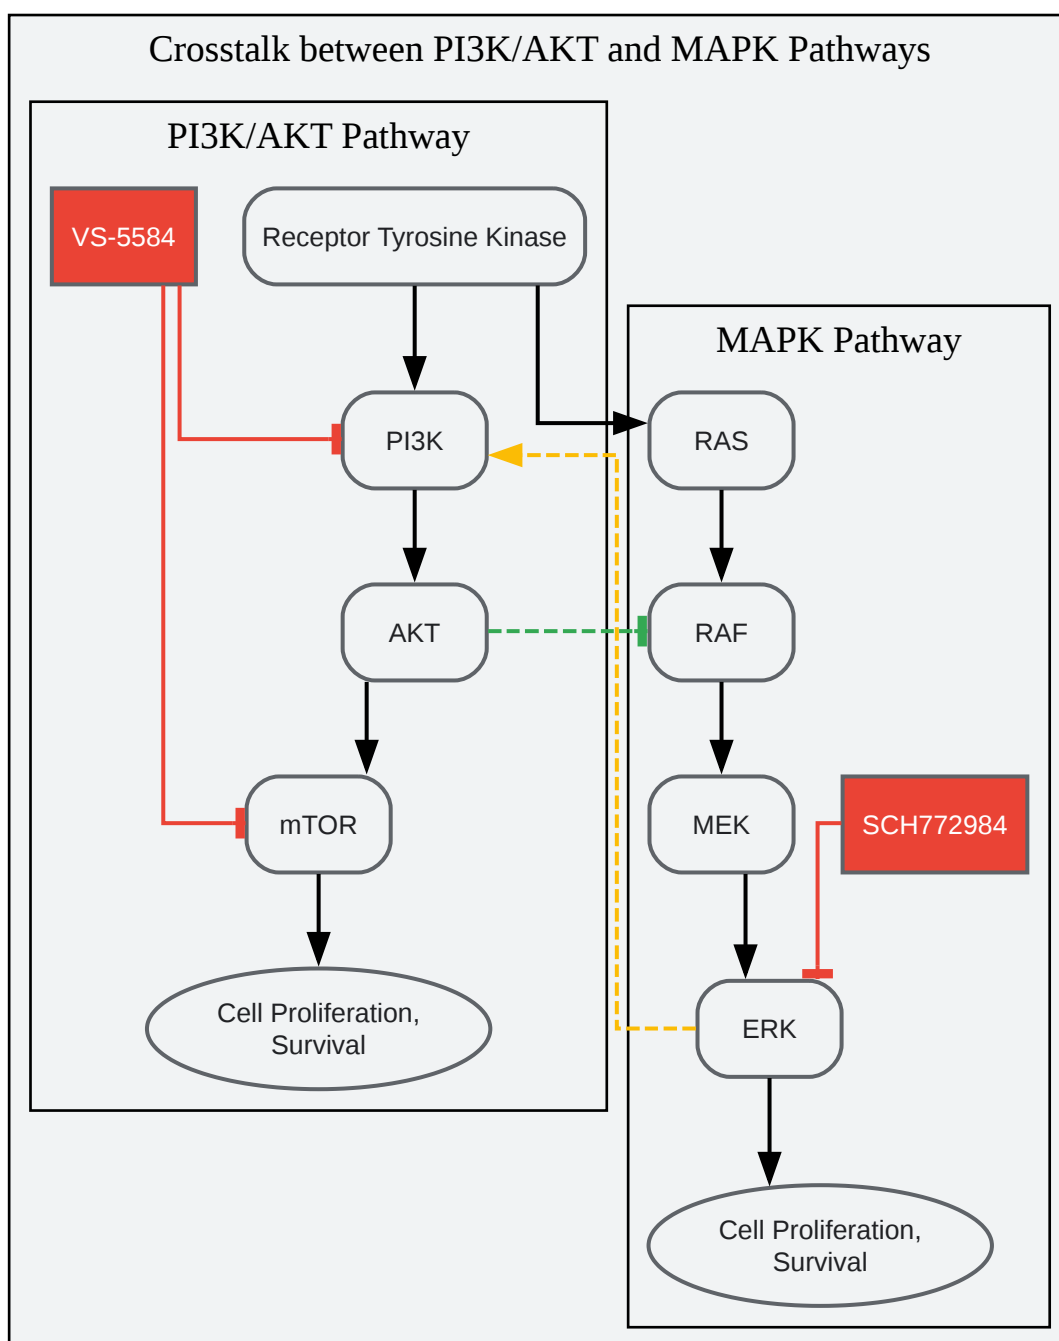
Crosstalk between PI3K/AKT and MAPK Pathways

PI3K/AKT Pathway

VS-5584

Receptor Tyrosine Kinase

PI3K

AKT

mTOR

Cell Proliferation, Survival

MAPK Pathway

RAS

RAF

MEK

SCH772984

ERK

Cell Proliferation, Survival